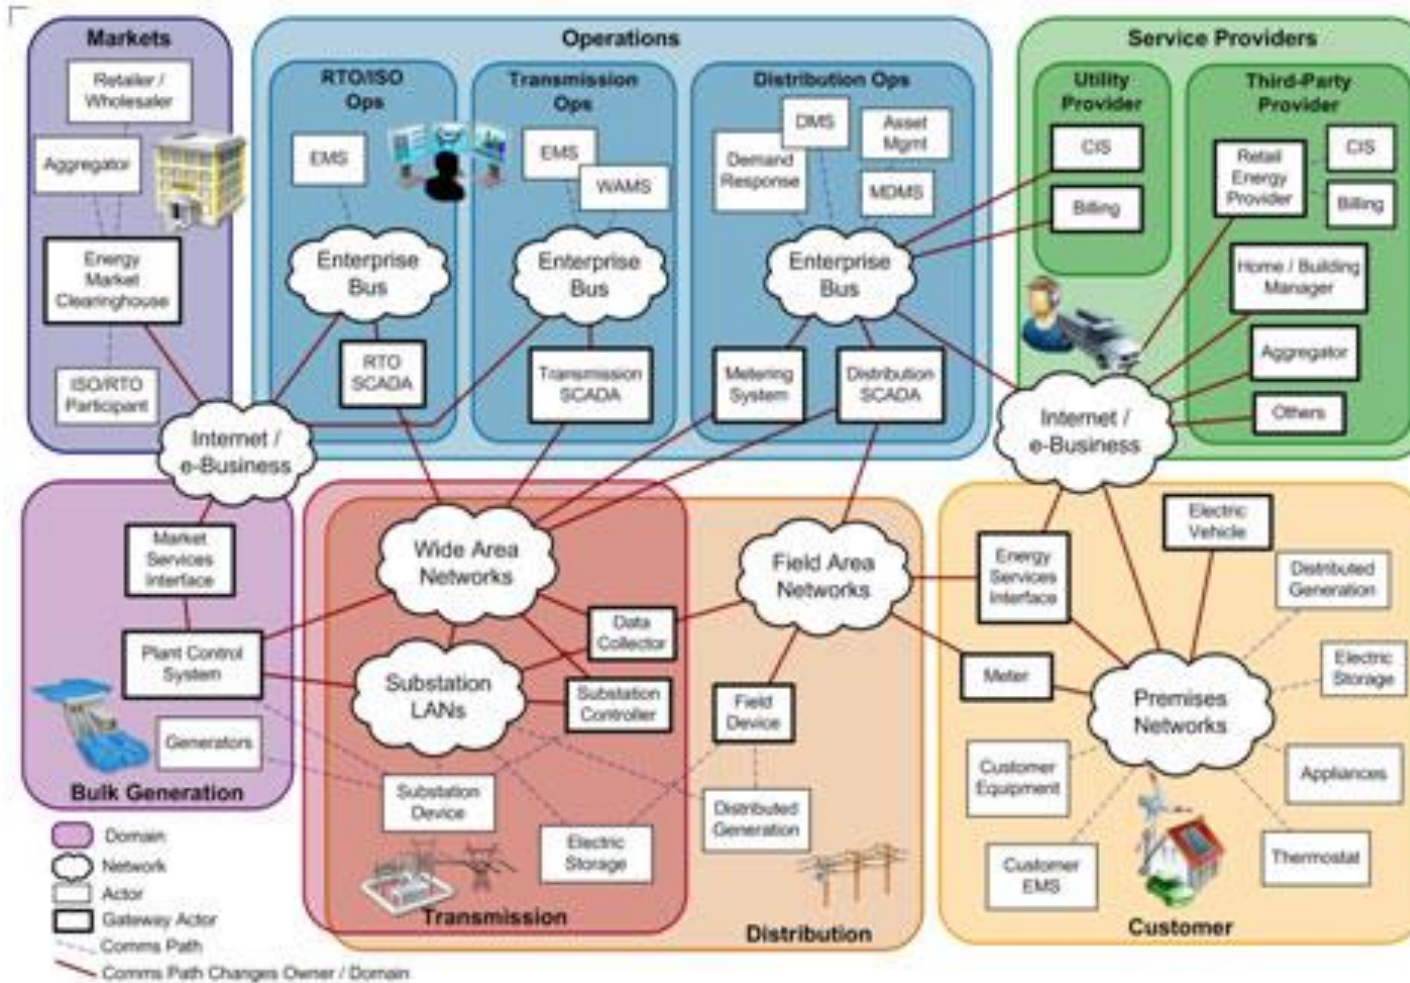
Markets
Retailer / Wholesaler
Aggregator
Energy Market Clearinghouse
ISO/RTO Participant

Operations
RTO/ISO Ops
EMS
Enterprise Bus
RTO SCADA
Transmission Ops
EMS
WAMS
Enterprise Bus
Transmission SCADA
Distribution Ops
DMS
Asset Mgmt
Demand Response
MDMS
Enterprise Bus
Metering System
Distribution SCADA

Service Providers
Utility Provider
CIS
Billing
Third-Party Provider
Retail Energy Provider
CIS
Billing
Home / Building Manager
Aggregator
Others
Internet / e-Business

Internet / e-Business

Market Services Interface
Plant Control System
Generators
Bulk Generation

Wide Area Networks
Substation LANs
Data Collector
Substation Controller
Substation Device
Electric Storage
Transmission

Field Area Networks
Field Device
Distributed Generation
Distribution

Energy Services Interface
Electric Vehicle
Distributed Generation
Electric Storage
Meter
Premises Networks
Appliances
Customer Equipment
Customer EMS
Thermostat
Customer

Domain
Network
Actor
Gateway Actor
Comms Path
Comms Path Changes Owner / Domain